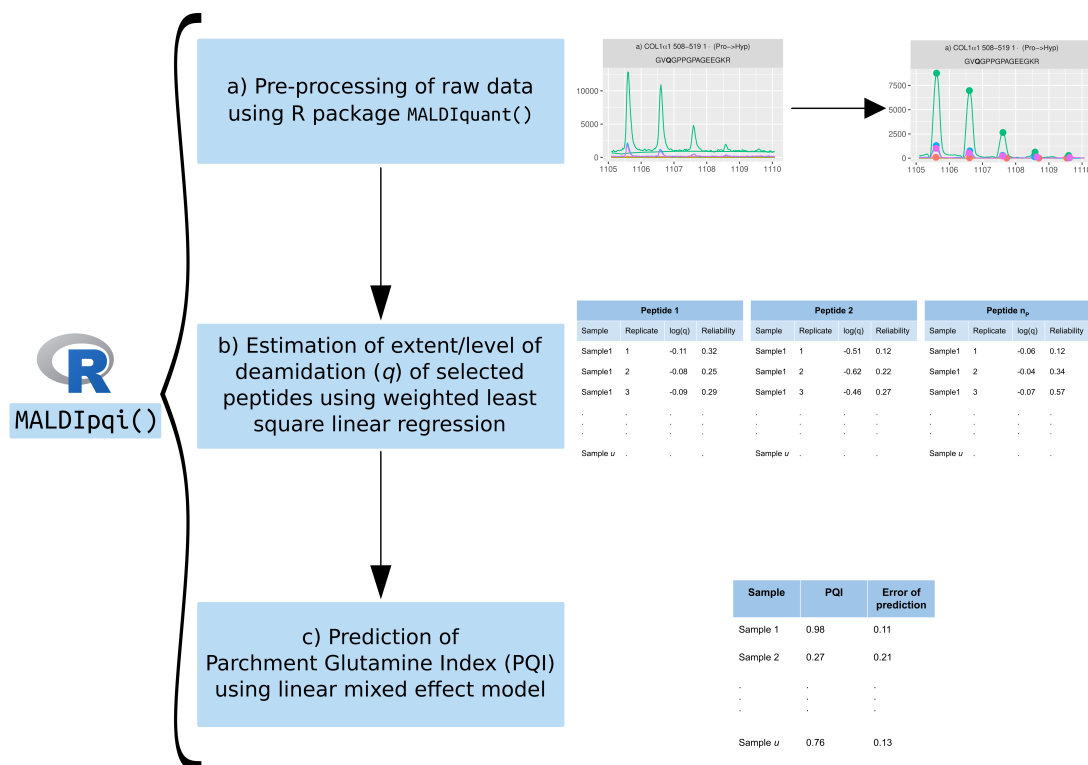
R
MALDIpqi()

a) Pre-processing of raw data using R package MALDIquant()

a) COL1α1 508–519 1 · (Pro->Hyp)
GVQGPPGPAGEEGKR
10000
5000
0
1105 1106 1107 1108 1109 1110

a) COL1α1 508–519 1 · (Pro->Hyp)
GVQGPPGPAGEEGKR
7500
5000
2500
0
1105 1106 1107 1108 1109 111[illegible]

b) Estimation of extent/level of deamidation ($q$) of selected peptides using weighted least square linear regression

Peptide 1

| Sample | Replicate | log(q) | Reliability |
|---|---|---|---|
| Sample1 | 1 | -0.11 | 0.32 |
| Sample1 | 2 | -0.08 | 0.25 |
| Sample1 | 3 | -0.09 | 0.29 |
| . | . | . | . |
| Sample $u$ | . | . | . |

Peptide 2

| Sample | Replicate | log(q) | Reliability |
|---|---|---|---|
| Sample1 | 1 | -0.51 | 0.12 |
| Sample1 | 2 | -0.62 | 0.22 |
| Sample1 | 3 | -0.46 | 0.27 |
| . | . | . | . |
| Sample $u$ | . | . | . |

Peptide $n_p$

| Sample | Replicate | log(q) | Reliability |
|---|---|---|---|
| Sample1 | 1 | -0.06 | 0.12 |
| Sample1 | 2 | -0.04 | 0.34 |
| Sample1 | 3 | -0.07 | 0.57 |
| . | . | . | . |
| Sample $u$ | . | . | . |

c) Prediction of Parchment Glutamine Index (PQI) using linear mixed effect model

| Sample | PQI | Error of prediction |
|---|---|---|
| Sample 1 | 0.98 | 0.11 |
| Sample 2 | 0.27 | 0.21 |
| . | . | . |
| Sample $u$ | 0.76 | 0.13 |